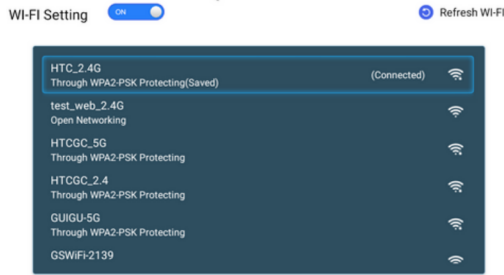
WI-FI Setting ON

Refresh WI-FI

HTC_2.4G
Through WPA2-PSK Protecting(Saved) (Connected)

test_web_2.4G
Open Networking

HTCGC_5G
Through WPA2-PSK Protecting

HTCGC_2.4
Through WPA2-PSK Protecting

GUIGU-5G
Through WPA2-PSK Protecting

GSWiFi-2139